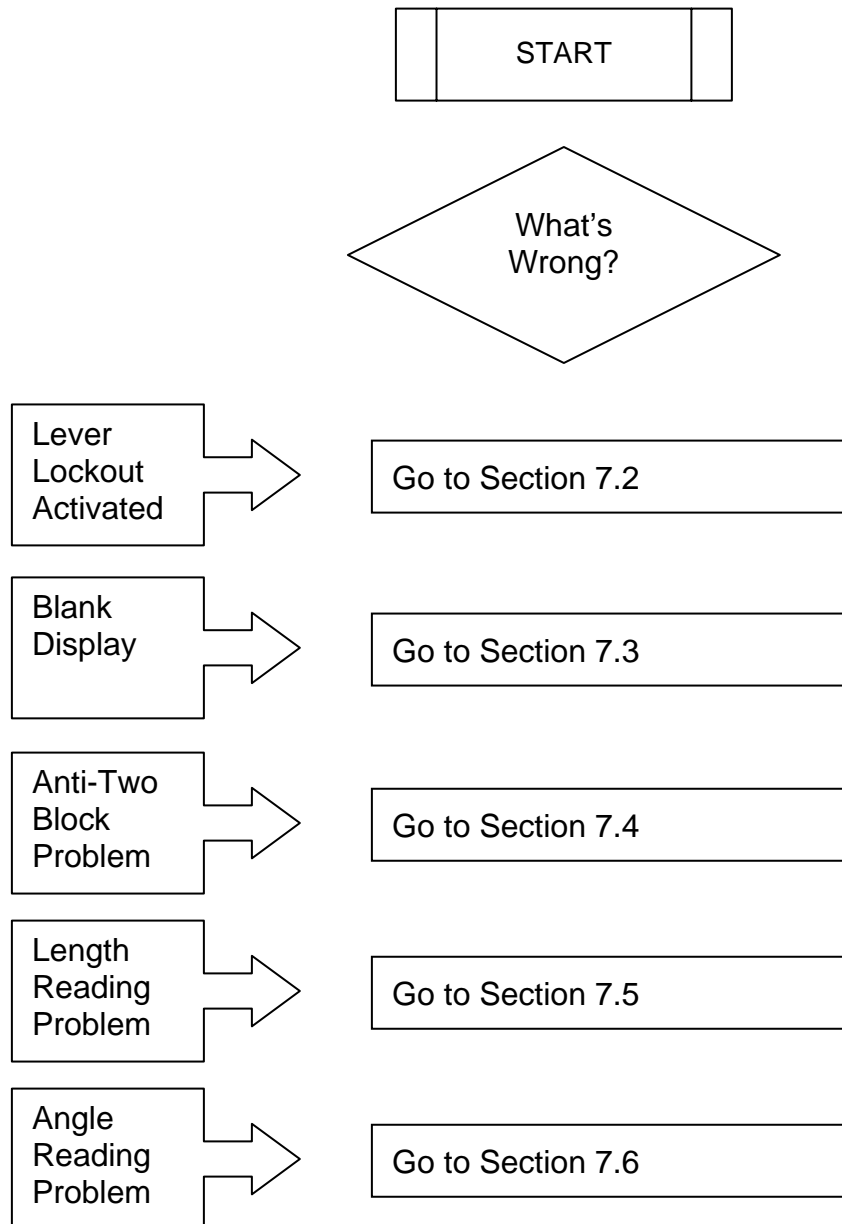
START

What's Wrong?

Lever Lockout Activated

Go to Section 7.2

Blank Display

Go to Section 7.3

Anti-Two Block Problem

Go to Section 7.4

Length Reading Problem

Go to Section 7.5

Angle Reading Problem

Go to Section 7.6